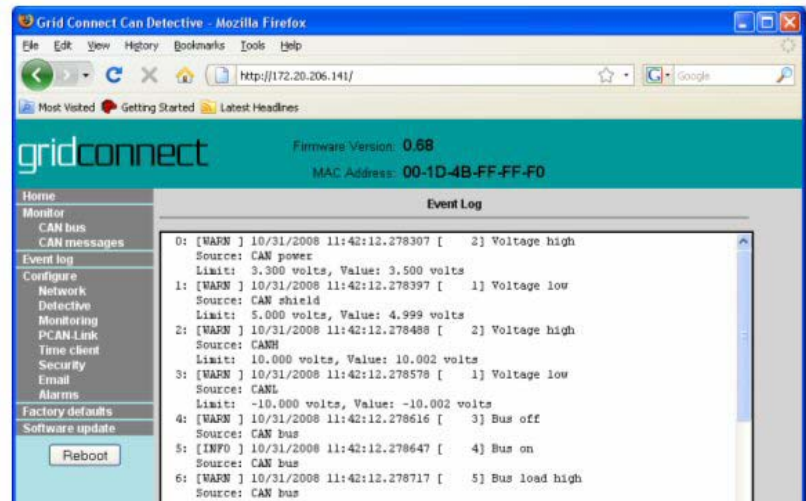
Grid Connect Can Detective - Mozilla Firefox

File Edit View History Bookmarks Tools Help

http://172.20.206.141/

Google

Most Visited Getting Started Latest Headlines

gridconnect

Firmware Version: 0.68

MAC Address: 00-1D-4B-FF-FF-F0

Home
Monitor
CAN bus
CAN messages
Event log
Configure
Network
Detective
Monitoring
PCAN-Link
Time client
Security
Email
Alarms
Factory defaults
Software update

Reboot

Event Log

0: [WARN ] 10/31/2008 11:42:12.278307 [ 2] Voltage high
Source: CAN power
Limit: 3.300 volts, Value: 3.500 volts
1: [WARN ] 10/31/2008 11:42:12.278397 [ 1] Voltage low
Source: CAN shield
Limit: 5.000 volts, Value: 4.999 volts
2: [WARN ] 10/31/2008 11:42:12.278488 [ 2] Voltage high
Source: CANH
Limit: 10.000 volts, Value: 10.002 volts
3: [WARN ] 10/31/2008 11:42:12.278578 [ 1] Voltage low
Source: CANL
Limit: -10.000 volts, Value: -10.002 volts
4: [WARN ] 10/31/2008 11:42:12.278616 [ 3] Bus off
Source: CAN bus
5: [INFO ] 10/31/2008 11:42:12.278647 [ 4] Bus on
Source: CAN bus
6: [WARN ] 10/31/2008 11:42:12.278717 [ 5] Bus load high
Source: CAN bus